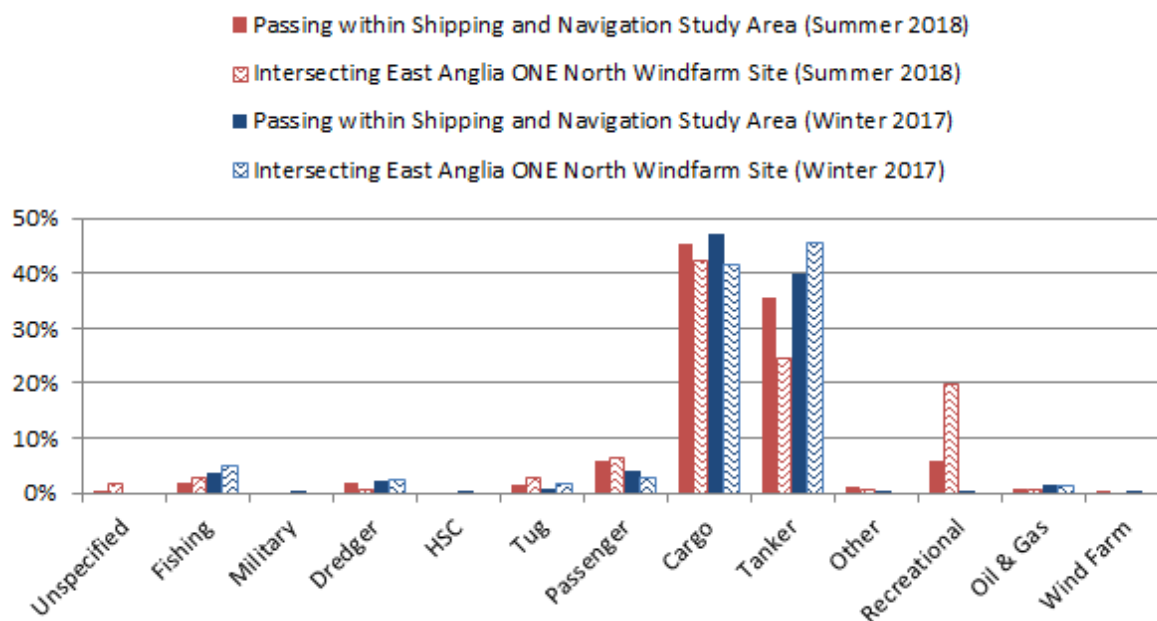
Passing within Shipping and Navigation Study Area (Summer 2018)
Intersecting East Anglia ONE North Windfarm Site (Summer 2018)
Passing within Shipping and Navigation Study Area (Winter 2017)
Intersecting East Anglia ONE North Windfarm Site (Winter 2017)

50%
40%
30%
20%
10%
0%

Unspecified
Fishing
Military
Dredger
HSC
Tug
Passenger
Cargo
Tanker
Other
Recreational
Oil & Gas
Wind Farm